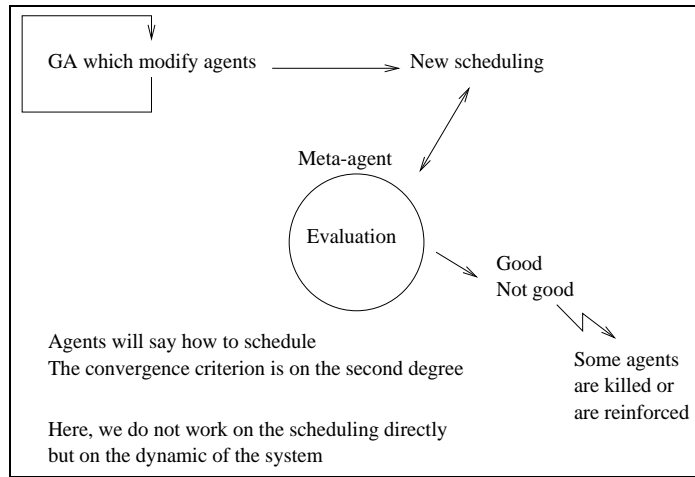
GA which modify agents

New scheduling

Meta-agent

Evaluation

Good
Not good

Some agents are killed or are reinforced

Agents will say how to schedule
The convergence criterion is on the second degree

Here, we do not work on the scheduling directly but on the dynamic of the system